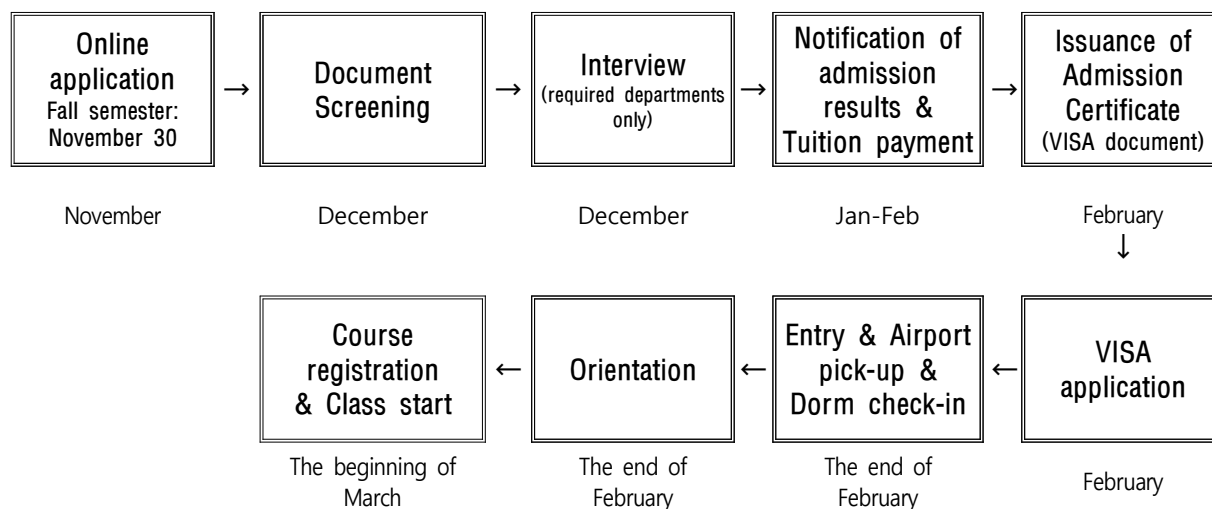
Online application
Fall semester: November 30

→

Document Screening

→

Interview
(required departments only)

→

Notification of admission results & Tuition payment

→

Issuance of Admission Certificate
(VISA document)

November

December

December

Jan-Feb

February
↓

VISA application

←

Entry & Airport pick-up & Dorm check-in

←

Orientation

←

Course registration & Class start

February

The end of February

The end of February

The beginning of March